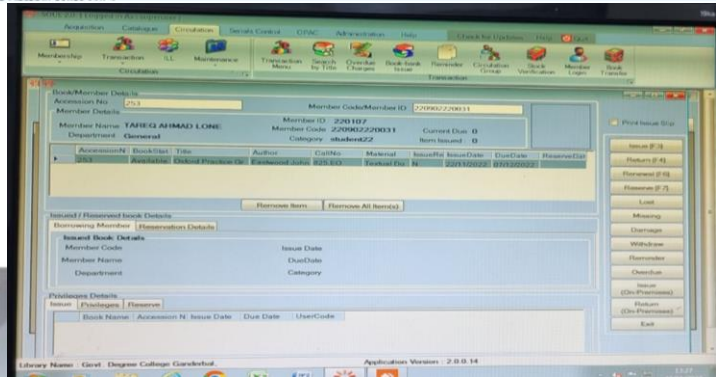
Acquisition Catalogue Circulation Serials Control OPAC Administration Help Check for Updates Help Quit

Membership Transaction ILL Maintenance Transaction Menu Search by Title Overdue Charges Book-bank Issue Reminder Circulation Group Stock Verification Member Login Book Transfer

Circulation Transaction

Book/Member Details
Accession No. 253
Member Code/Member ID 220902220031
Member Details
Member Name TAREQ AHMAD LONE
Member ID 220107
Member Code 220902220031
Current Due 0
Department General
Category student22
Item Issued 0

Print Issue Slip

| AccessionN | BookStat | Title | Author | CallNo | Material | IssueRe | IssueDate | DueDate | ReserveDat |
|---|---|---|---|---|---|---|---|---|---|
| 253 | Available | Oxford Practice Gr | Eastwood John | 425 EO | Textual Do | N | 22/11/2022 | 07/12/2022 | |

Remove Item Remove All Item(s)

Issue (F3)
Return (F4)
Renewal (F6)
Reserve (F7)
Lost
Missing
Damage
Withdraw
Reminder
Overdue
Issue (On Premises)
Return (On Premises)
Exit

Issued / Reserved book Details
Borrowing Member Reservation Details
Issued Book Details
Member Code Issue Date
Member Name DueDate
Department Category

Privileges Details
Issue Privileges Reserve
Book Name Accession N Issue Date Due Date UserCode

Library Name : Govt. Degree College Ganderbal.
Application Version :- 2.0.0.14